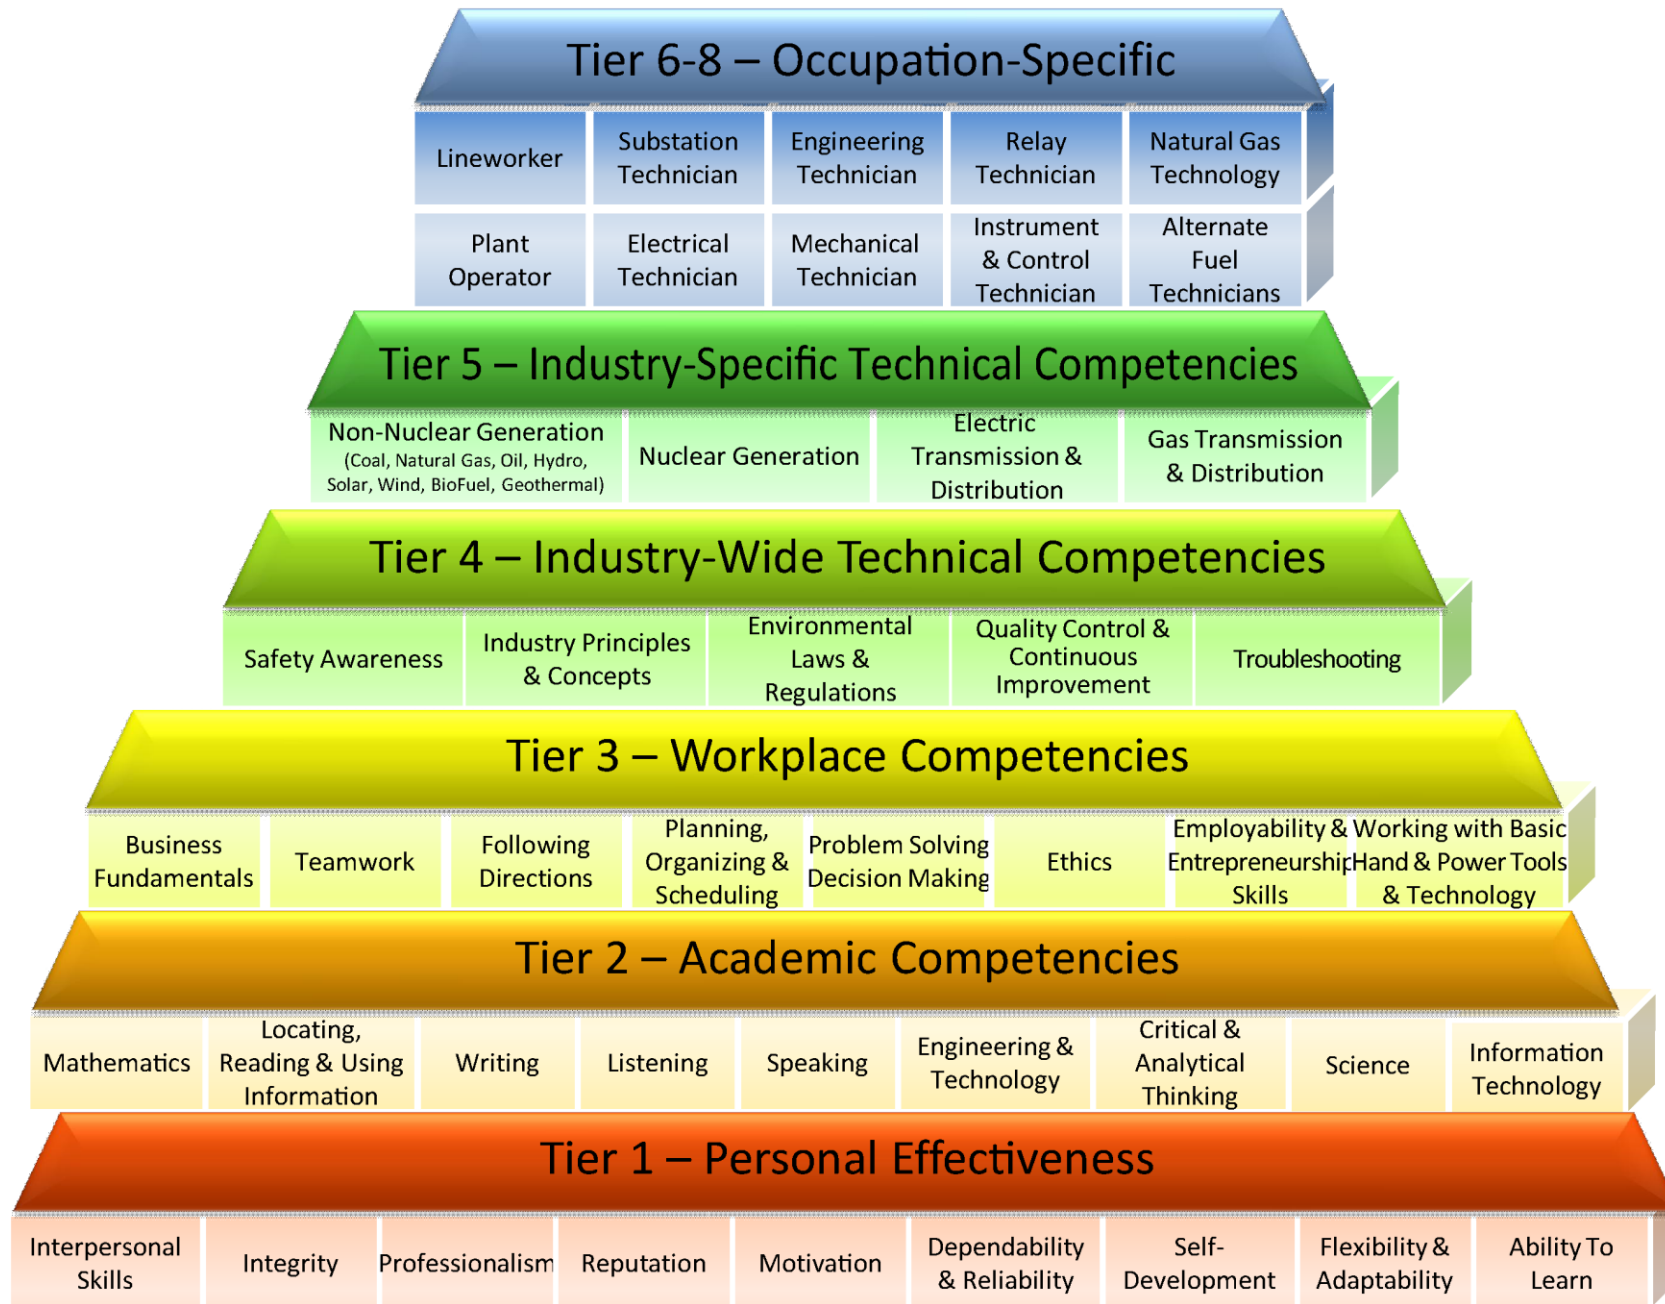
Tier 6-8 – Occupation-Specific

| Lineworker | Substation Technician | Engineering Technician | Relay Technician | Natural Gas Technology |
|---|---|---|---|---|
| Plant Operator | Electrical Technician | Mechanical Technician | Instrument & Control Technician | Alternate Fuel Technicians |

Tier 5 – Industry-Specific Technical Competencies

| Non-Nuclear Generation (Coal, Natural Gas, Oil, Hydro, Solar, Wind, BioFuel, Geothermal) | Nuclear Generation | Electric Transmission & Distribution | Gas Transmission & Distribution |
|---|---|---|---|

Tier 4 – Industry-Wide Technical Competencies

| Safety Awareness | Industry Principles & Concepts | Environmental Laws & Regulations | Quality Control & Continuous Improvement | Troubleshooting |
|---|---|---|---|---|

Tier 3 – Workplace Competencies

| Business Fundamentals | Teamwork | Following Directions | Planning, Organizing & Scheduling | Problem Solving Decision Making | Ethics | Employability & Entrepreneurship Skills | Working with Basic Hand & Power Tools & Technology |
|---|---|---|---|---|---|---|---|

Tier 2 – Academic Competencies

| Mathematics | Locating, Reading & Using Information | Writing | Listening | Speaking | Engineering & Technology | Critical & Analytical Thinking | Science | Information Technology |
|---|---|---|---|---|---|---|---|---|

Tier 1 – Personal Effectiveness

| Interpersonal Skills | Integrity | Professionalism | Reputation | Motivation | Dependability & Reliability | Self-Development | Flexibility & Adaptability | Ability To Learn |
|---|---|---|---|---|---|---|---|---|